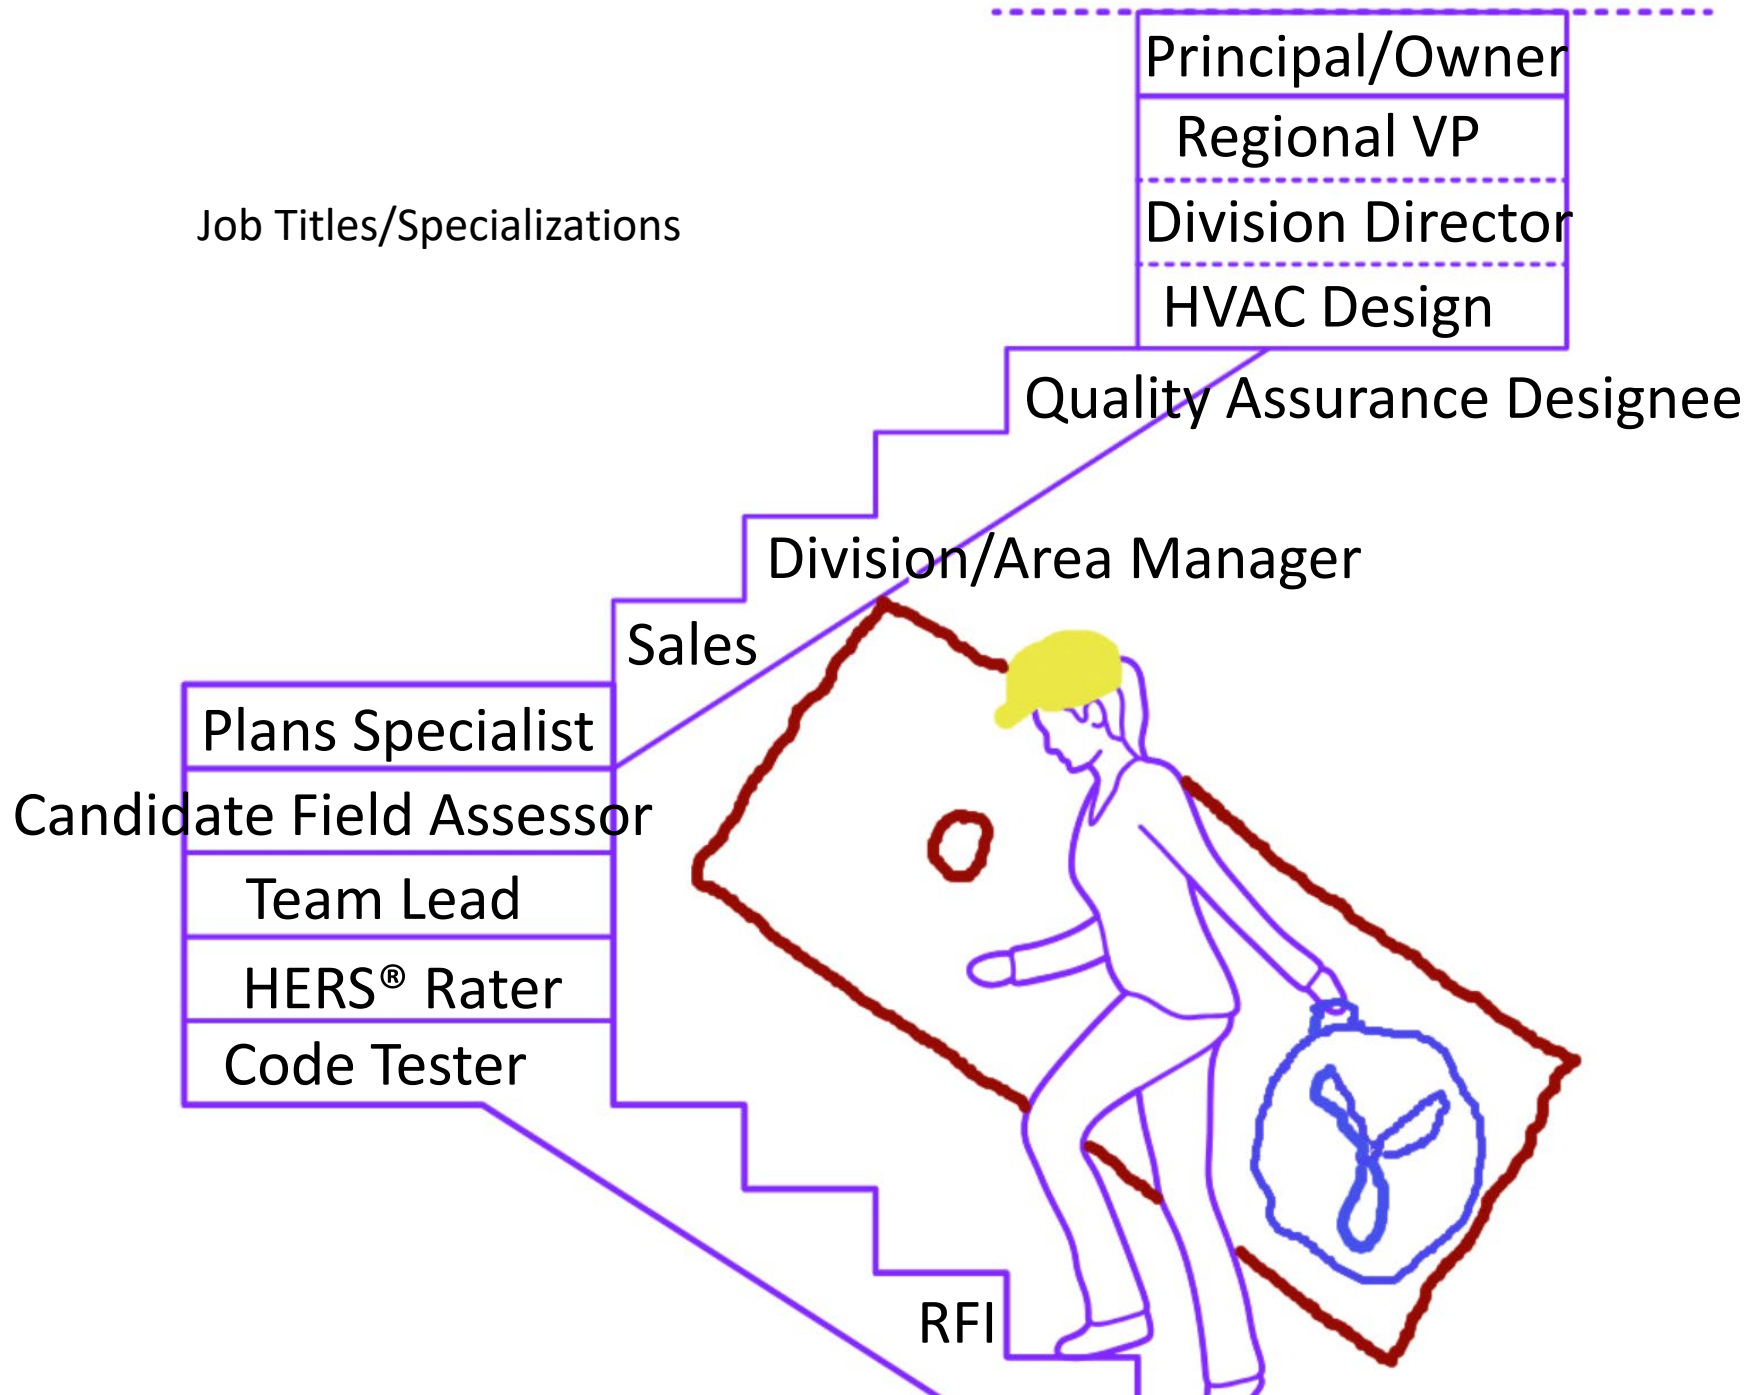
Job Titles/Specializations

Principal/Owner

Regional VP

Division Director

HVAC Design

Quality Assurance Designee

Division/Area Manager

Sales

Plans Specialist

Candidate Field Assessor

Team Lead

HERS® Rater

Code Tester

RFI